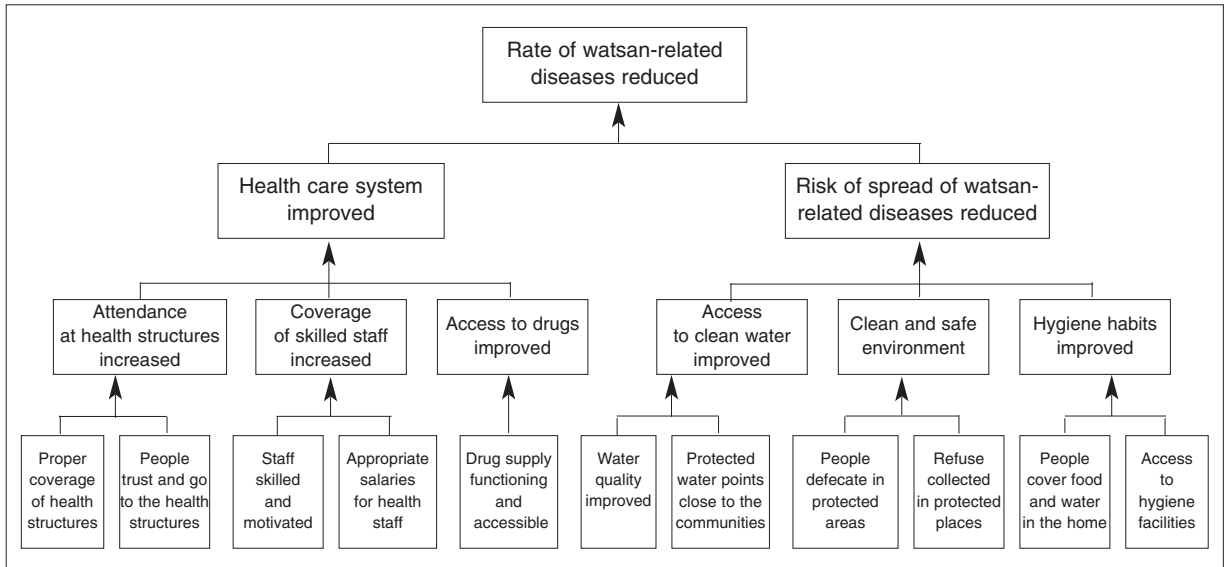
Rate of watsan-related diseases reduced

Health care system improved

Risk of spread of watsan-related diseases reduced

Attendance at health structures increased

Coverage of skilled staff increased

Access to drugs improved

Access to clean water improved

Clean and safe environment

Hygiene habits improved

Proper coverage of health structures

People trust and go to the health structures

Staff skilled and motivated

Appropriate salaries for health staff

Drug supply functioning and accessible

Water quality improved

Protected water points close to the communities

People defecate in protected areas

Refuse collected in protected places

People cover food and water in the home

Access to hygiene facilities